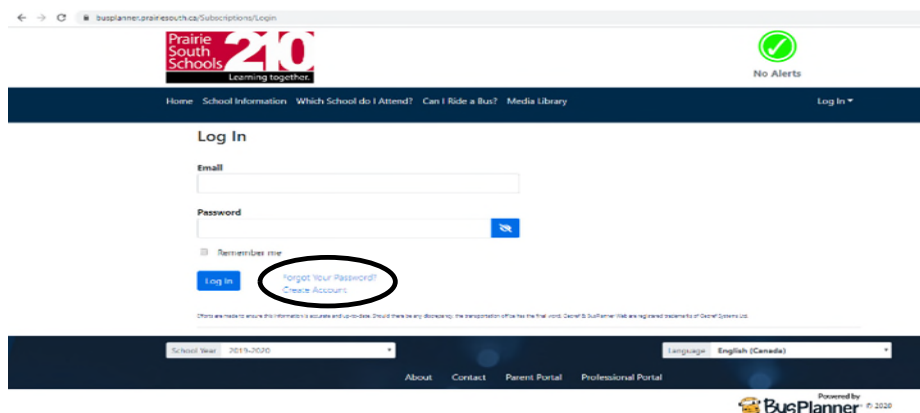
busplanner.prairiesouth.ca/Subscriptions/Login

Prairie South Schools 210
Learning together.

No Alerts

Home School Information Which School do I Attend? Can I Ride a Bus? Media Library Log In

Log In

Email

Password

Remember me

Log In

Forgot Your Password?
Create Account

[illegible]

School Year 2019-2020

Language English (Canada)

About Contact Parent Portal Professional Portal

Powered by BusPlanner © 2020